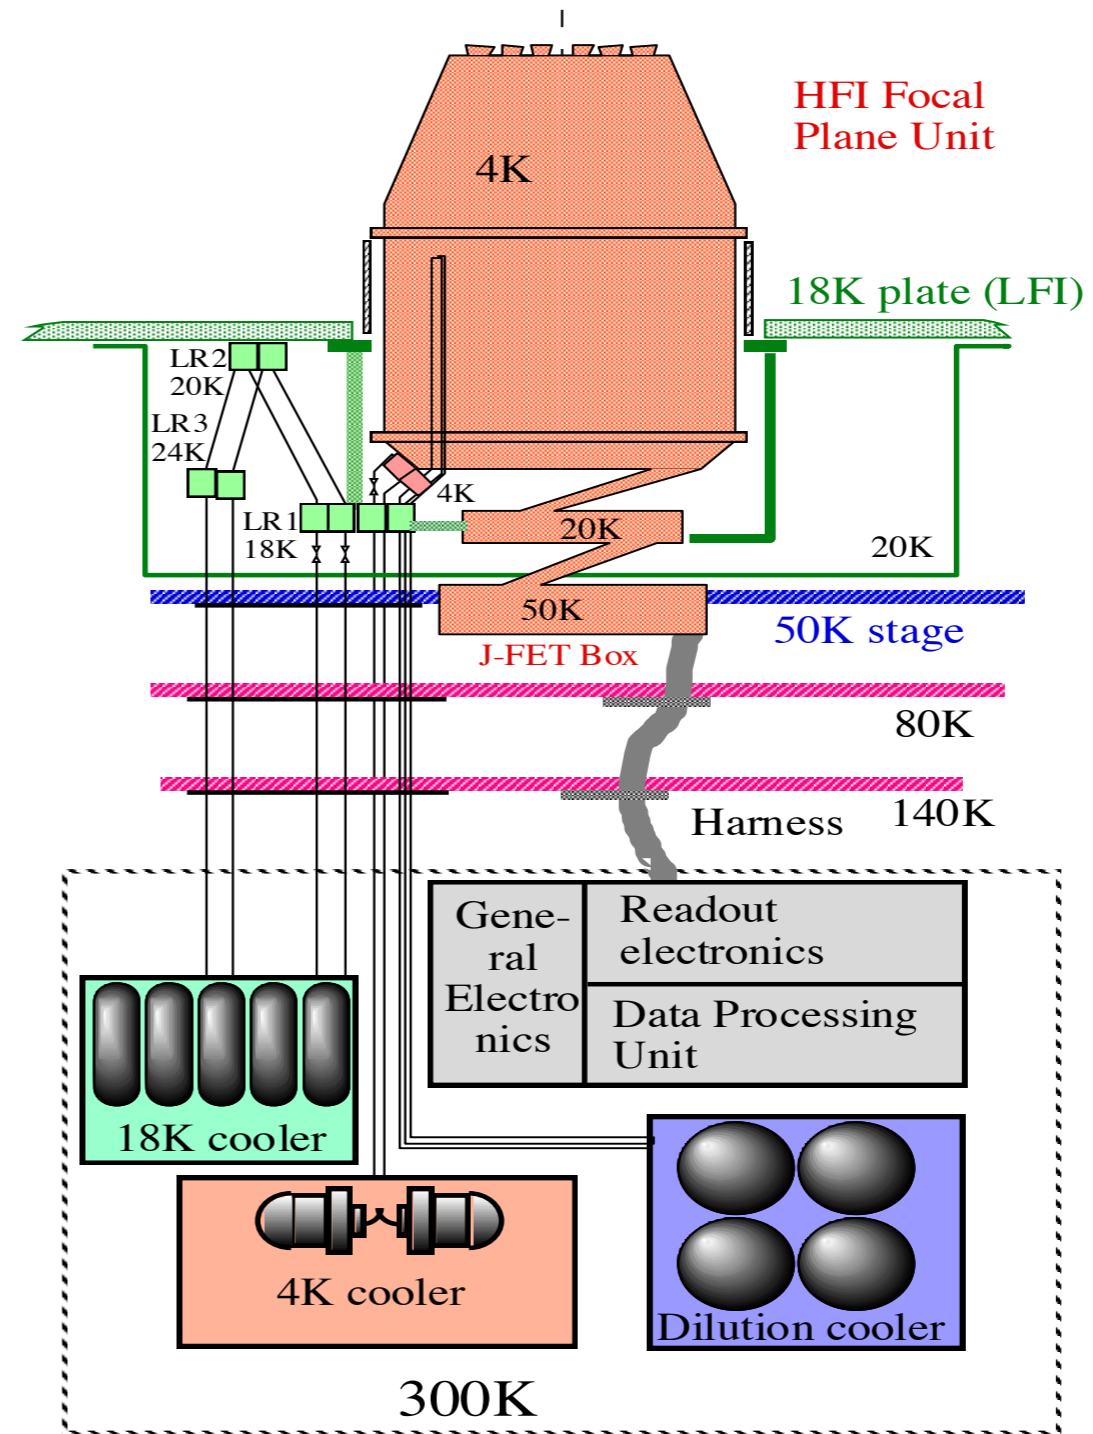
HFI Focal Plane Unit

4K

18K plate (LFI)

LR2
20K

LR3
24K

LR1
18K

4K

20K

20K

50K

J-FET Box

50K stage

80K

Harness

140K

General Electronics

Readout electronics

Data Processing Unit

18K cooler

4K cooler

Dilution cooler

300K